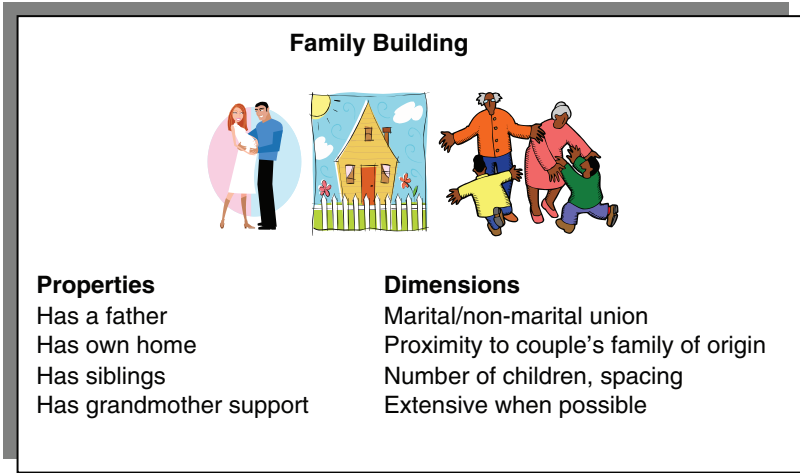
Family Building

| Properties | Dimensions |
|---|---|
| Has a father | Marital/non-marital union |
| Has own home | Proximity to couple's family of origin |
| Has siblings | Number of children, spacing |
| Has grandmother support | Extensive when possible |